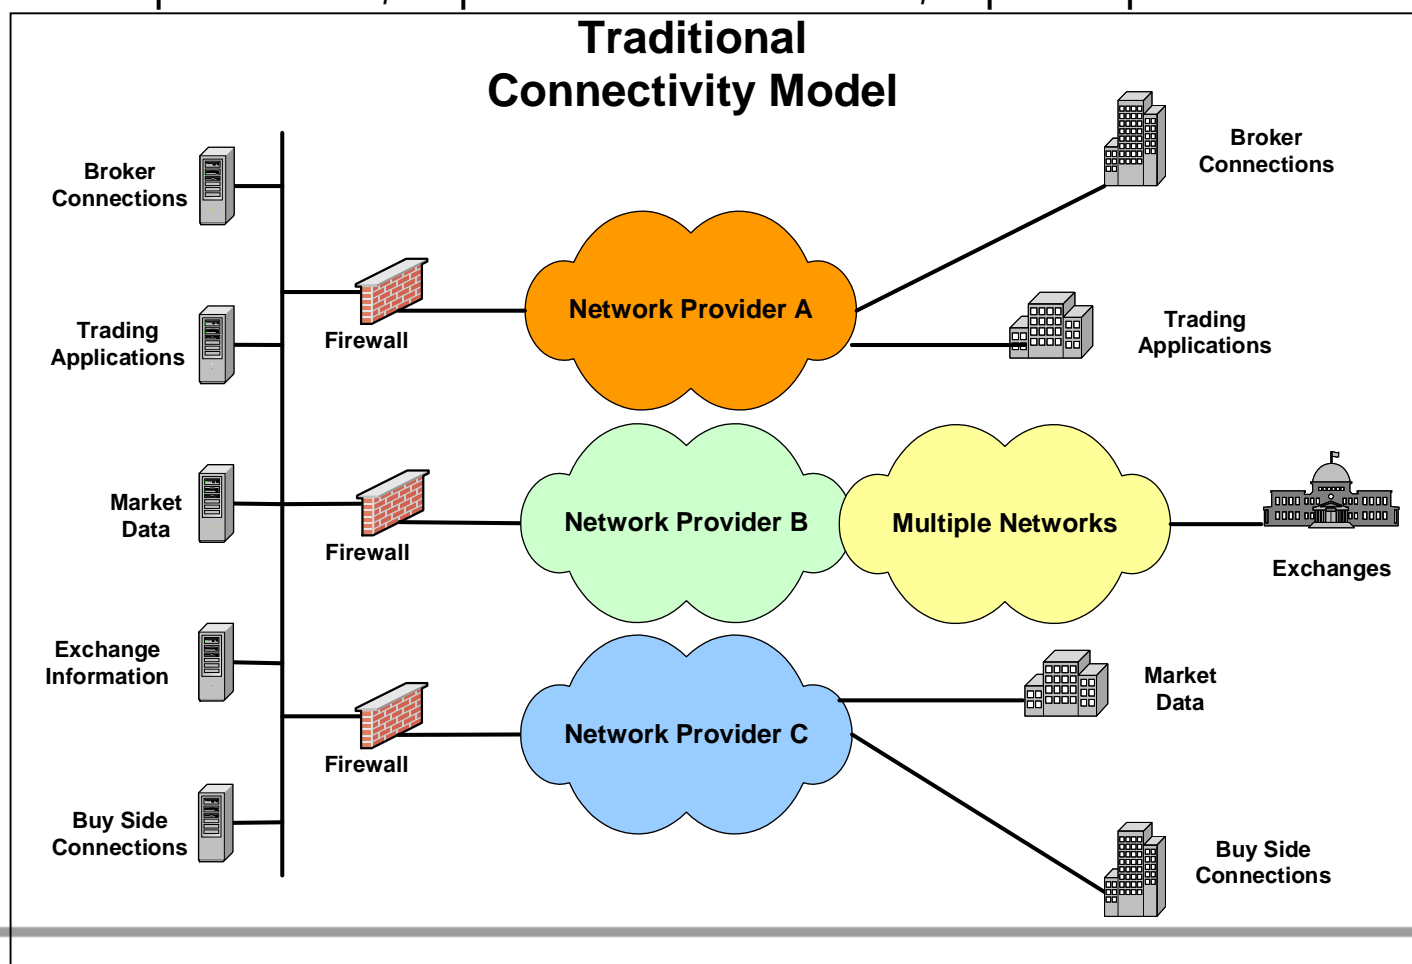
Traditional Connectivity Model

Broker Connections

Trading Applications

Market Data

Exchange Information

Buy Side Connections

Firewall

Firewall

Firewall

Network Provider A

Network Provider B

Multiple Networks

Network Provider C

Broker Connections

Trading Applications

Exchanges

Market Data

Buy Side Connections